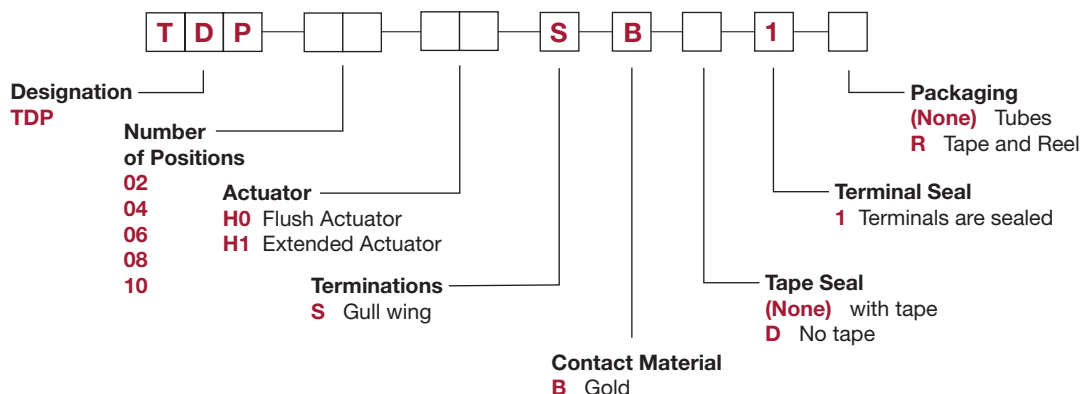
T D P S B 1

Designation
TDP

Number of Positions
02
04
06
08
10

Actuator
H0 Flush Actuator
H1 Extended Actuator

Terminations
S Gull wing

Contact Material
B Gold

Tape Seal
(None) with tape
D No tape

Terminal Seal
1 Terminals are sealed

Packaging
(None) Tubes
R Tape and Reel